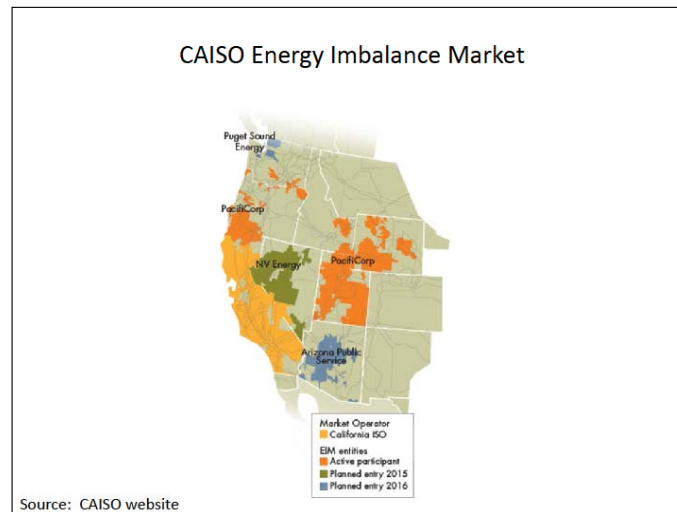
CAISO Energy Imbalance Market

Puget Sound Energy

PacifiCorp

NV Energy

PacifiCorp

Arizona Public Service

Market Operator
California ISO

EIM entities
Active participant
Planned entry 2015
Planned entry 2016

Source: CAISO website